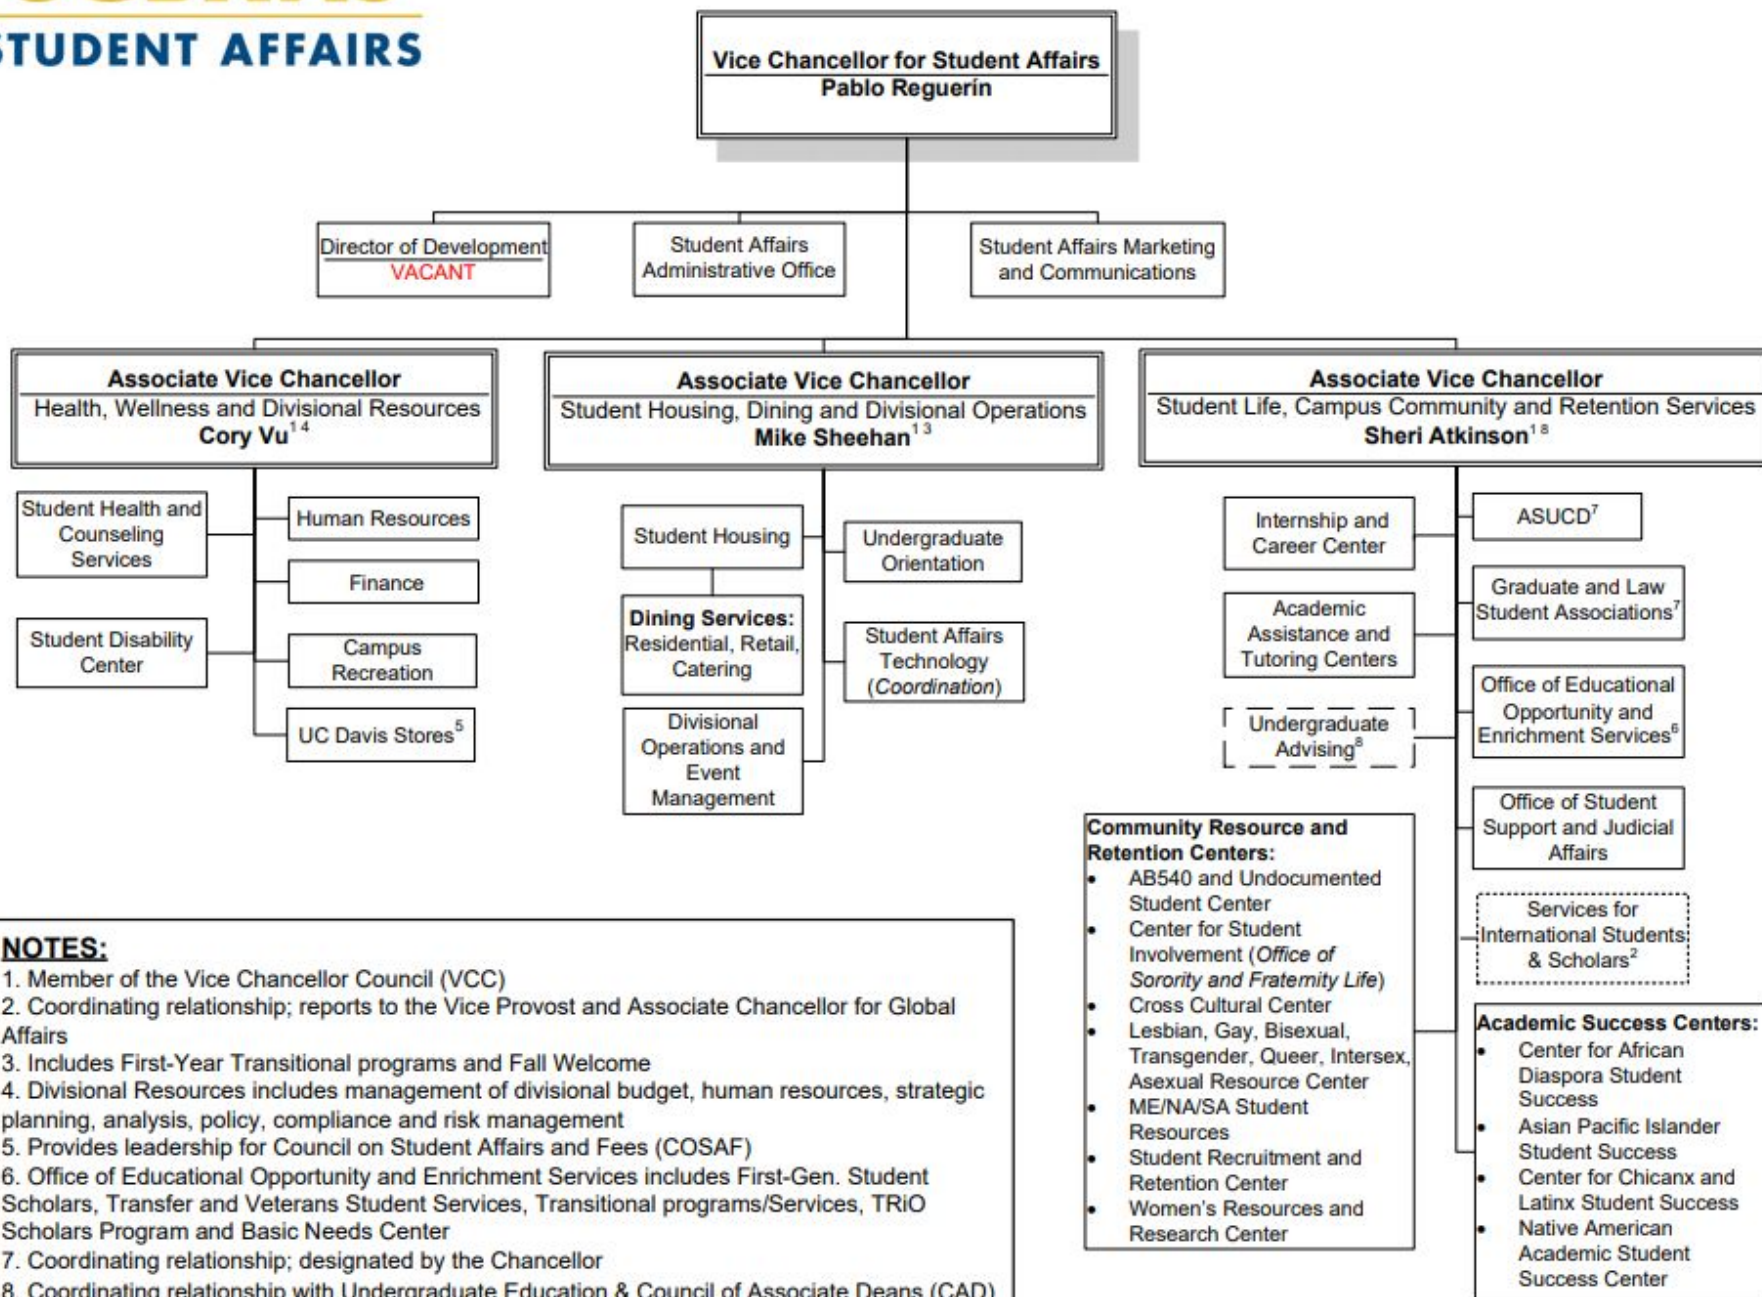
TUDENT AFFAIRS

Vice Chancellor for Student Affairs
Pablo Reguerín

Director of Development
VACANT

Student Affairs Administrative Office

Student Affairs Marketing and Communications

Associate Vice Chancellor
Health, Wellness and Divisional Resources
Cory Vu$^{1\,4}$

Associate Vice Chancellor
Student Housing, Dining and Divisional Operations
Mike Sheehan$^{1\,3}$

Associate Vice Chancellor
Student Life, Campus Community and Retention Services
Sheri Atkinson$^{1\,8}$

Student Health and Counseling Services

Student Disability Center

Human Resources

Finance

Campus Recreation

UC Davis Stores$^{5}$

Student Housing

Dining Services: Residential, Retail, Catering

Divisional Operations and Event Management

Undergraduate Orientation

Student Affairs Technology (Coordination)

Internship and Career Center

Academic Assistance and Tutoring Centers

Undergraduate Advising$^{8}$

ASUCD$^{7}$

Graduate and Law Student Associations$^{7}$

Office of Educational Opportunity and Enrichment Services$^{6}$

Office of Student Support and Judicial Affairs

Services for International Students & Scholars$^{2}$

Community Resource and Retention Centers:
- AB540 and Undocumented Student Center
- Center for Student Involvement (Office of Sorority and Fraternity Life)
- Cross Cultural Center
- Lesbian, Gay, Bisexual, Transgender, Queer, Intersex, Asexual Resource Center
- ME/NA/SA Student Resources
- Student Recruitment and Retention Center
- Women's Resources and Research Center

Academic Success Centers:
- Center for African Diaspora Student Success
- Asian Pacific Islander Student Success
- Center for Chicanx and Latinx Student Success
- Native American Academic Student Success Center

NOTES:
1. Member of the Vice Chancellor Council (VCC)
2. Coordinating relationship; reports to the Vice Provost and Associate Chancellor for Global Affairs
3. Includes First-Year Transitional programs and Fall Welcome
4. Divisional Resources includes management of divisional budget, human resources, strategic planning, analysis, policy, compliance and risk management
5. Provides leadership for Council on Student Affairs and Fees (COSAF)
6. Office of Educational Opportunity and Enrichment Services includes First-Gen. Student Scholars, Transfer and Veterans Student Services, Transitional programs/Services, TRiO Scholars Program and Basic Needs Center
7. Coordinating relationship; designated by the Chancellor
8. Coordinating relationship with Undergraduate Education & Council of Associate Deans (CAD)